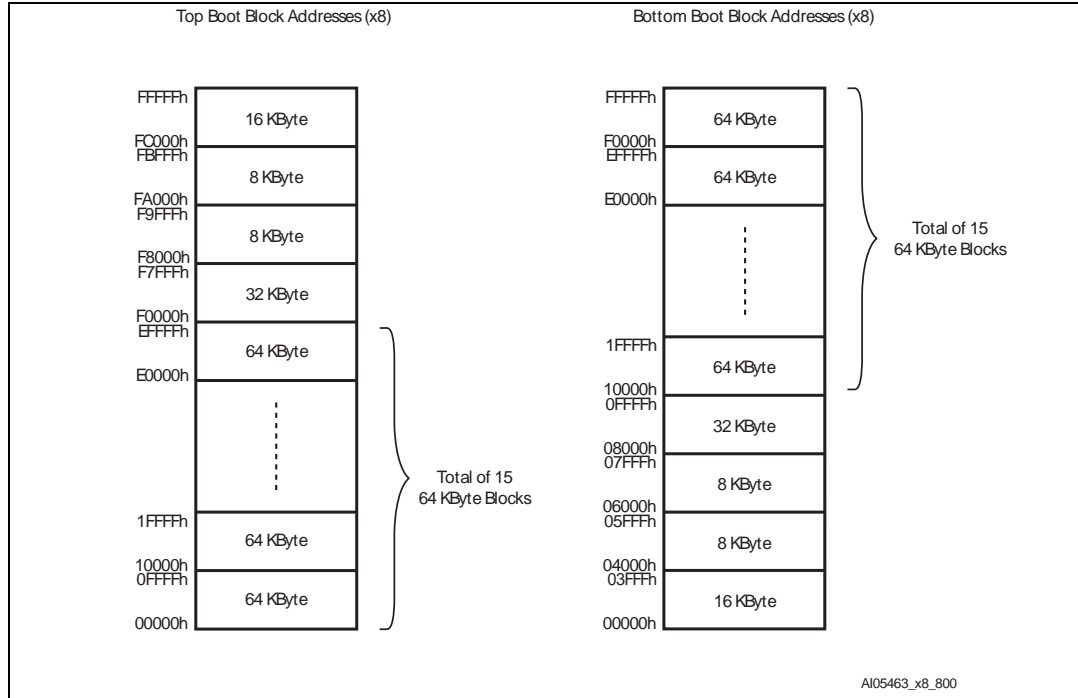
Top Boot Block Addresses (x8)

FFFFFh
16 KByte
FC000h
FBFFFh
8 KByte
FA000h
F9FFFh
8 KByte
F8000h
F7FFFh
32 KByte
F0000h
EFFFFh
64 KByte
E0000h
1FFFFh
64 KByte
10000h
0FFFFh
64 KByte
00000h

Total of 15
64 KByte Blocks

Bottom Boot Block Addresses (x8)

FFFFFh
64 KByte
F0000h
EFFFFh
64 KByte
E0000h
1FFFFh
64 KByte
10000h
0FFFFh
32 KByte
08000h
07FFFh
8 KByte
06000h
05FFFh
8 KByte
04000h
03FFFh
16 KByte
00000h

Total of 15
64 KByte Blocks

AI05463_x8_800